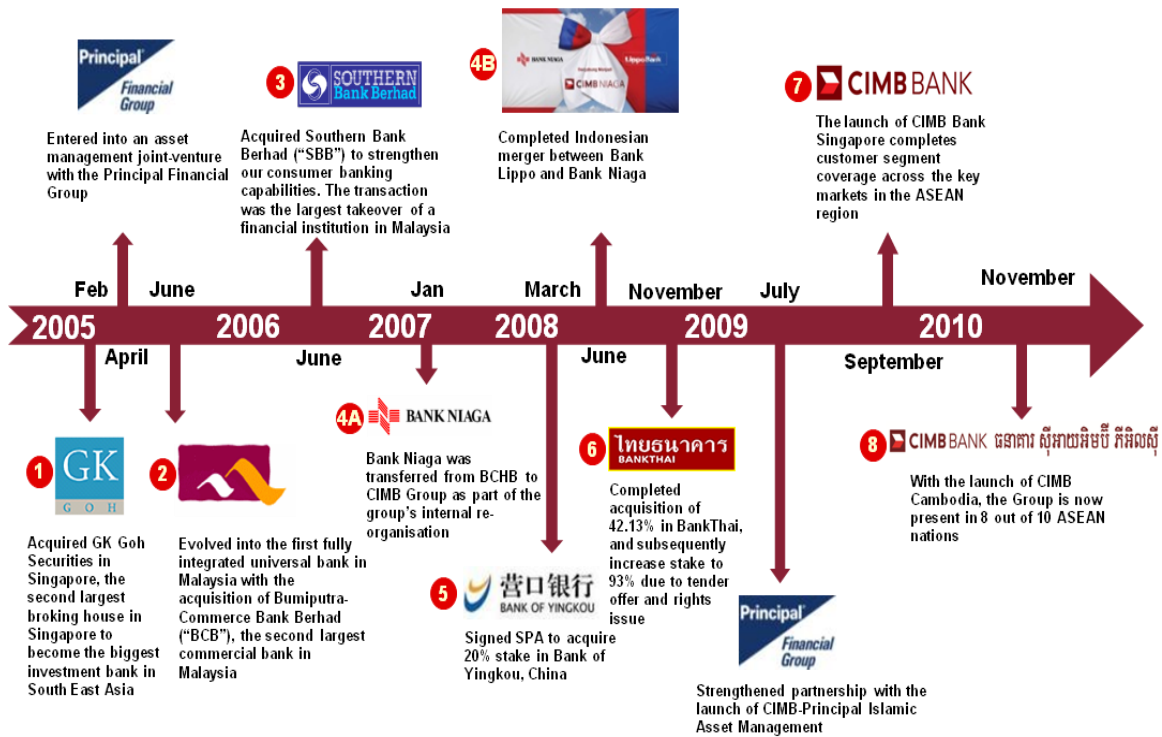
Principal Financial Group

Entered into an asset management joint-venture with the Principal Financial Group

3 SOUTHERN Bank Berhad

Acquired Southern Bank Berhad ("SBB") to strengthen our consumer banking capabilities. The transaction was the largest takeover of a financial institution in Malaysia

4B BANK NIAGA Lippo Bank CIMB NIAGA

Completed Indonesian merger between Bank Lippo and Bank Niaga

7 CIMB BANK

The launch of CIMB Bank Singapore completes customer segment coverage across the key markets in the ASEAN region

Feb June Jan March November July November

2005 2006 2007 2008 2009 2010

April June June September

1 GK GOH

Acquired GK Goh Securities in Singapore, the second largest broking house in Singapore to become the biggest investment bank in South East Asia

2

Evolved into the first fully integrated universal bank in Malaysia with the acquisition of Bumiputra-Commerce Bank Berhad ("BCB"), the second largest commercial bank in Malaysia

4A BANK NIAGA

Bank Niaga was transferred from BCHB to CIMB Group as part of the group's internal re-organisation

5 营口银行 BANK OF YINGKOU

Signed SPA to acquire 20% stake in Bank of Yingkou, China

6 ไทยธนาคาร BANKTHAI

Completed acquisition of 42.13% in BankThai, and subsequently increase stake to 93% due to tender offer and rights issue

Principal Financial Group

Strengthened partnership with the launch of CIMB-Principal Islamic Asset Management

8 CIMB BANK ធនាគារ ស៊ីអាយអិមប៊ី ភីអិលស៊ី

With the launch of CIMB Cambodia, the Group is now present in 8 out of 10 ASEAN nations